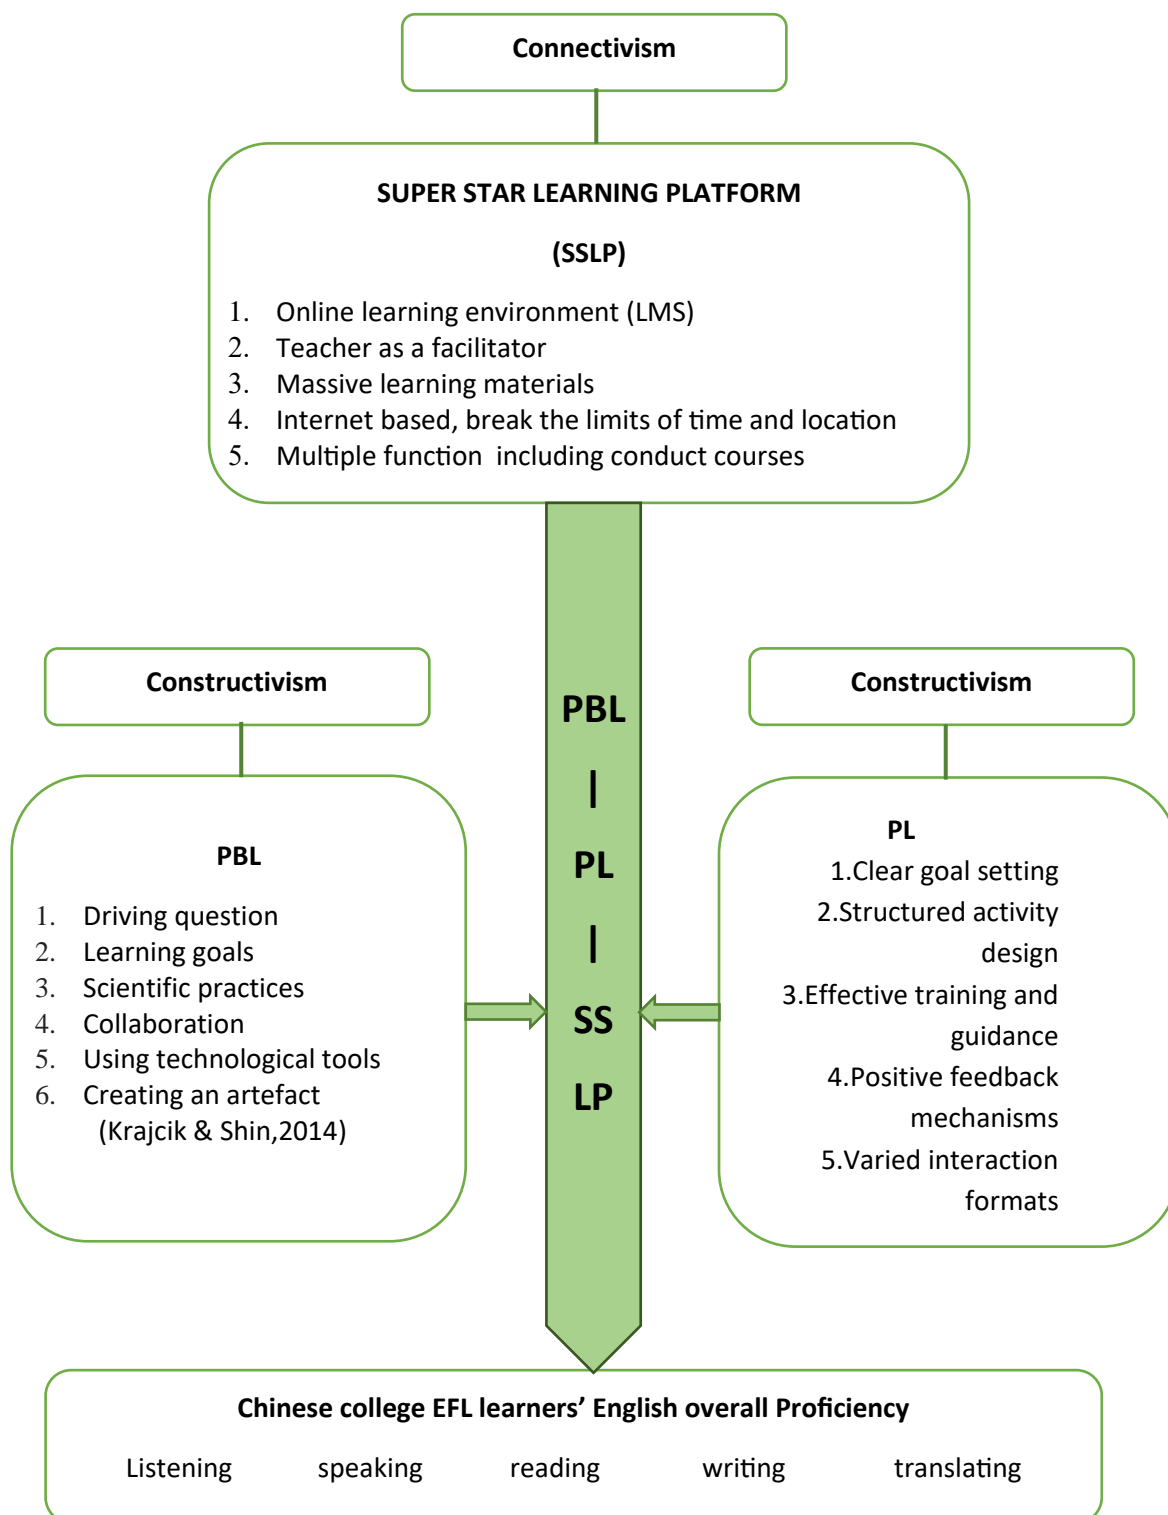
Connectivism

SUPER STAR LEARNING PLATFORM

(SSLP)

1. Online learning environment (LMS)
2. Teacher as a facilitator
3. Massive learning materials
4. Internet based, break the limits of time and location
5. Multiple function including conduct courses

Constructivism

PBL

1. Driving question
2. Learning goals
3. Scientific practices
4. Collaboration
5. Using technological tools
6. Creating an artefact
(Krajcik & Shin,2014)

PBL
|
PL
|
SS
LP

Constructivism

PL
1.Clear goal setting
2.Structured activity design
3.Effective training and guidance
4.Positive feedback mechanisms
5.Varied interaction formats

Chinese college EFL learners' English overall Proficiency

Listening speaking reading writing translating